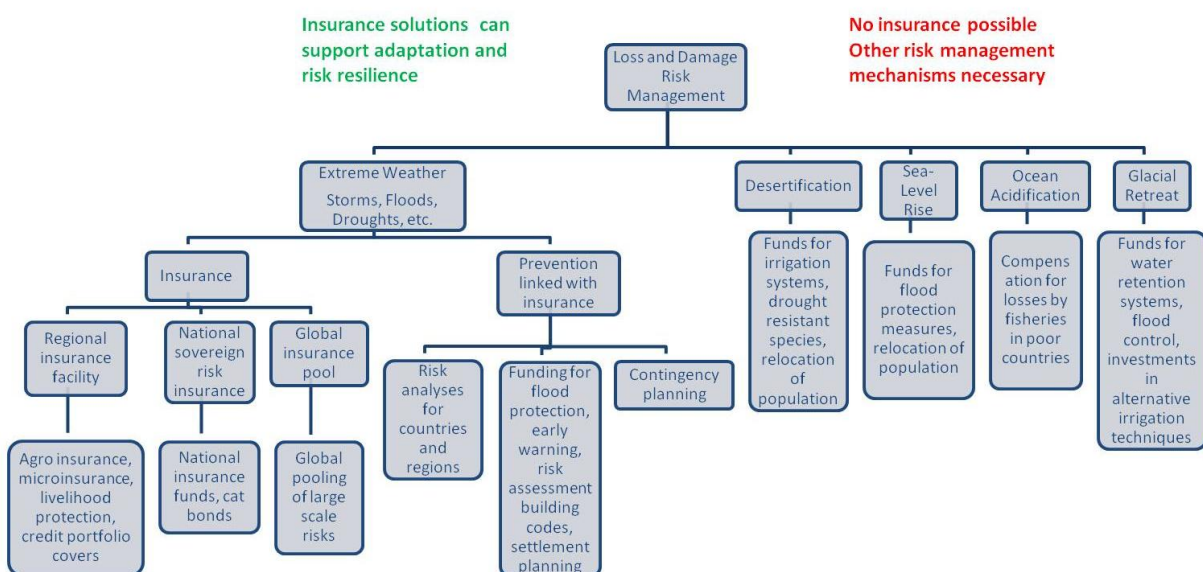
Insurance solutions can support adaptation and risk resilience

Loss and Damage Risk Management

No insurance possible
Other risk management mechanisms necessary

Extreme Weather
Storms, Floods, Droughts, etc.

Insurance

Regional insurance facility

Agro insurance, microinsurance, livelihood protection, credit portfolio covers

National sovereign risk insurance

National insurance funds, cat bonds

Global insurance pool

Global pooling of large scale risks

Prevention linked with insurance

Risk analyses for countries and regions

Funding for flood protection, early warning, risk assessment building codes, settlement planning

Contingency planning

Desertification

Funds for irrigation systems, drought resistant species, relocation of population

Sea-Level Rise

Funds for flood protection measures, relocation of population

Ocean Acidification

Compensation for losses by fisheries in poor countries

Glacial Retreat

Funds for water retention systems, flood control, investments in alternative irrigation techniques